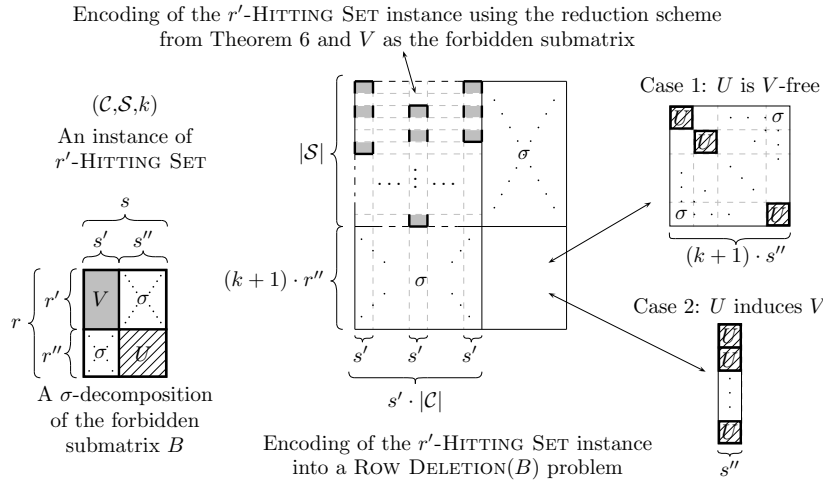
Encoding of the $r'$-HITTING SET instance using the reduction scheme from Theorem 6 and $V$ as the forbidden submatrix

$(\mathcal{C},\mathcal{S},k)$

An instance of $r'$-HITTING SET

$s$

$s'$ $s''$

$r$ $r'$ $r''$

$V$ $\sigma$ $\sigma$ $U$

A $\sigma$-decomposition of the forbidden submatrix $B$

$|\mathcal{S}|$

$\sigma$

$(k+1)\cdot r''$

$\sigma$

$s'$ $s'$ $s'$

$s'\cdot|\mathcal{C}|$

Encoding of the $r'$-HITTING SET instance into a ROW DELETION($B$) problem

Case 1: $U$ is $V$-free

$U$ $U$ $\sigma$ $\sigma$ $U$

$(k+1)\cdot s''$

Case 2: $U$ induces $V$

$U$ $U$ $U$

$s''$